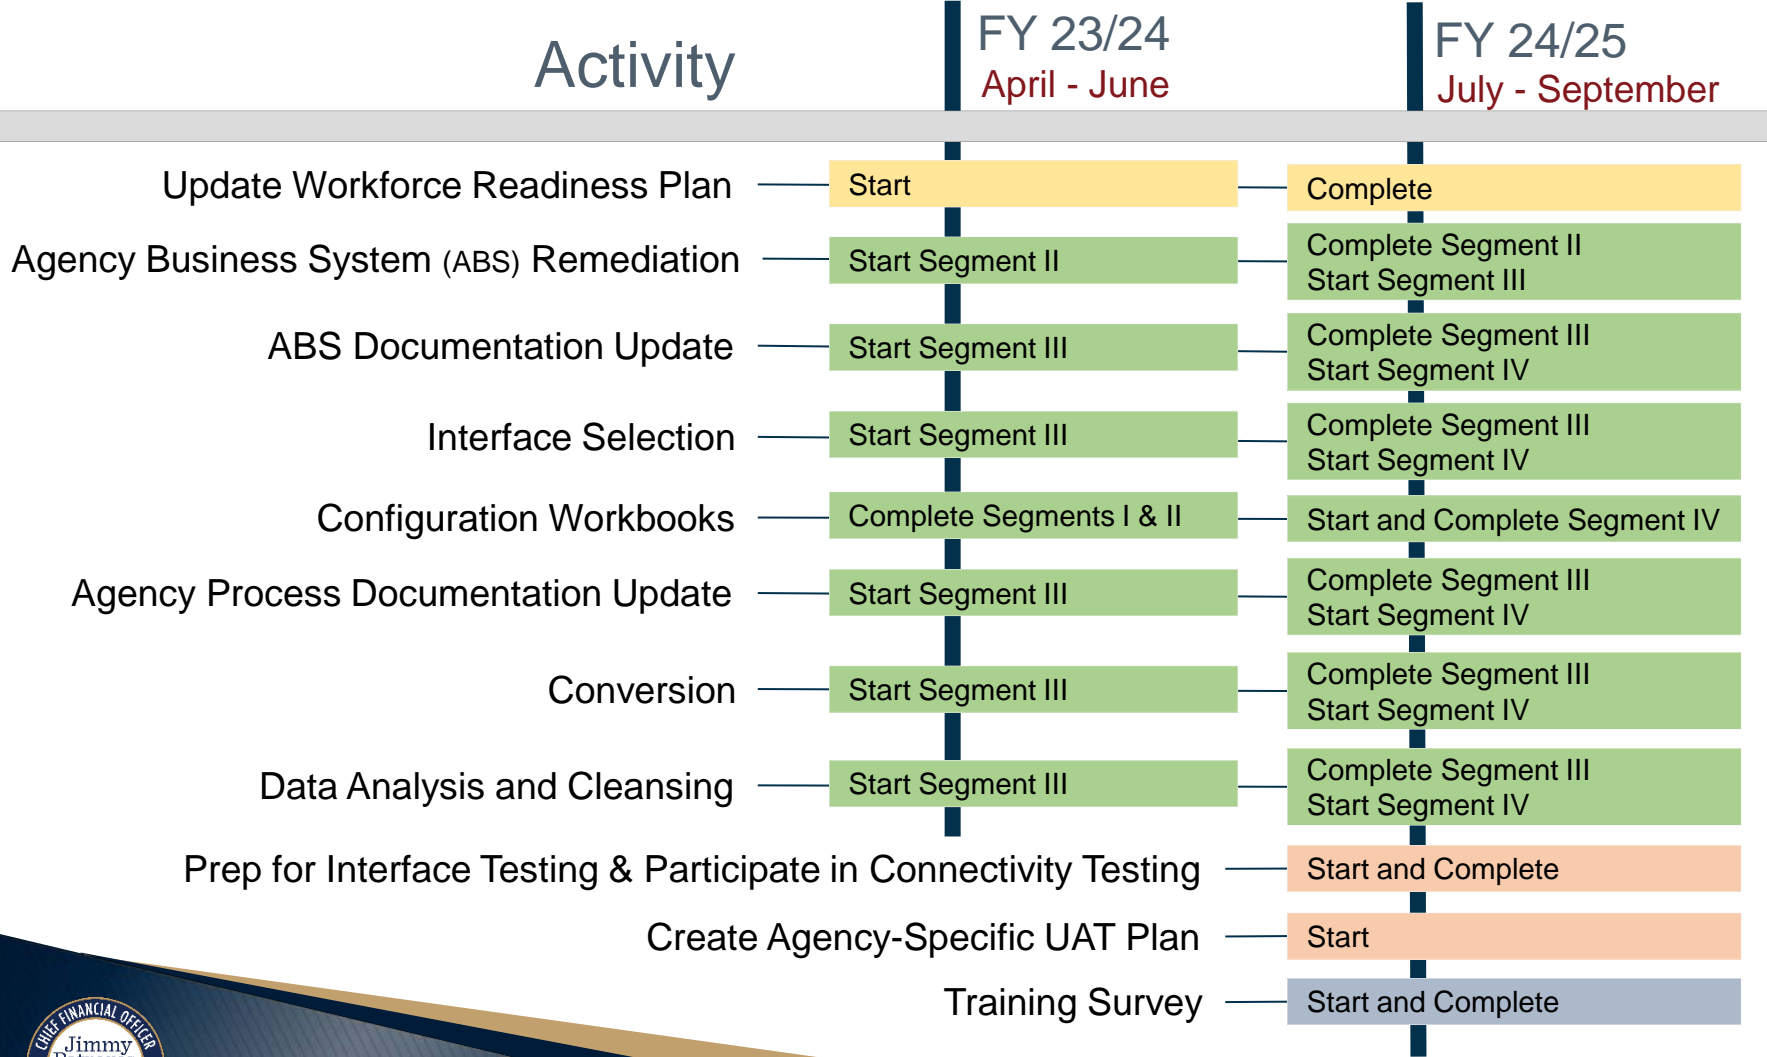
| Activity | FY 23/24 April - June | FY 24/25 July - September |
|---|---|---|
| Update Workforce Readiness Plan | Start | Complete |
| Agency Business System (ABS) Remediation | Start Segment II | Complete Segment II Start Segment III |
| ABS Documentation Update | Start Segment III | Complete Segment III Start Segment IV |
| Interface Selection | Start Segment III | Complete Segment III Start Segment IV |
| Configuration Workbooks | Complete Segments I & II | Start and Complete Segment IV |
| Agency Process Documentation Update | Start Segment III | Complete Segment III Start Segment IV |
| Conversion | Start Segment III | Complete Segment III Start Segment IV |
| Data Analysis and Cleansing | Start Segment III | Complete Segment III Start Segment IV |
| Prep for Interface Testing & Participate in Connectivity Testing | | Start and Complete |
| Create Agency-Specific UAT Plan | | Start |
| Training Survey | | Start and Complete |

CHIEF FINANCIAL OFFICER Jimmy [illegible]